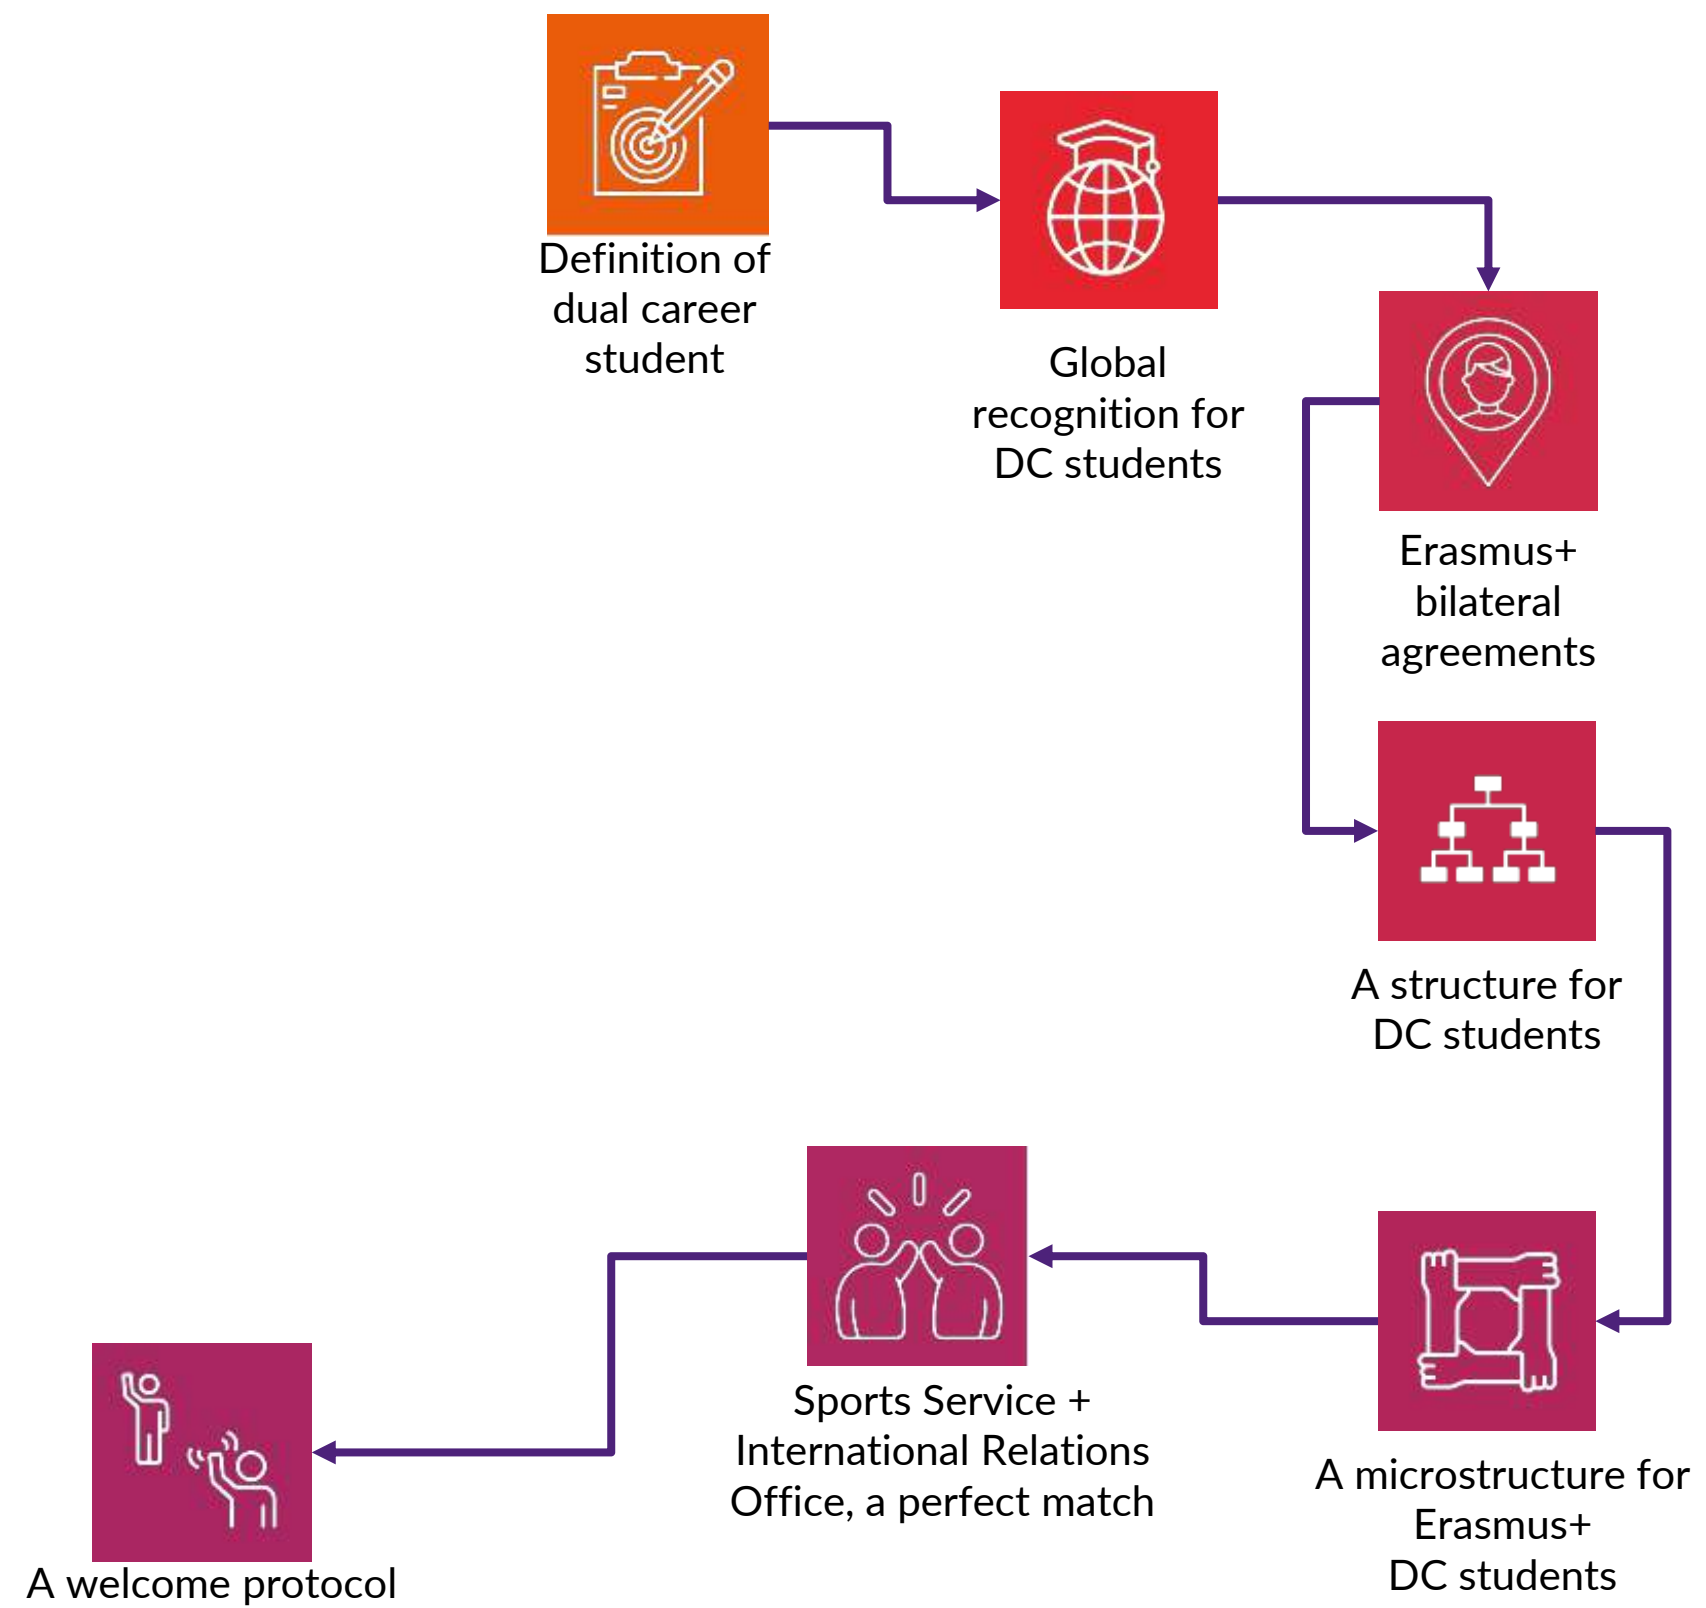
Definition of dual career student

Global recognition for DC students

Erasmus+ bilateral agreements

A structure for DC students

A microstructure for Erasmus+ DC students

Sports Service + International Relations Office, a perfect match

A welcome protocol